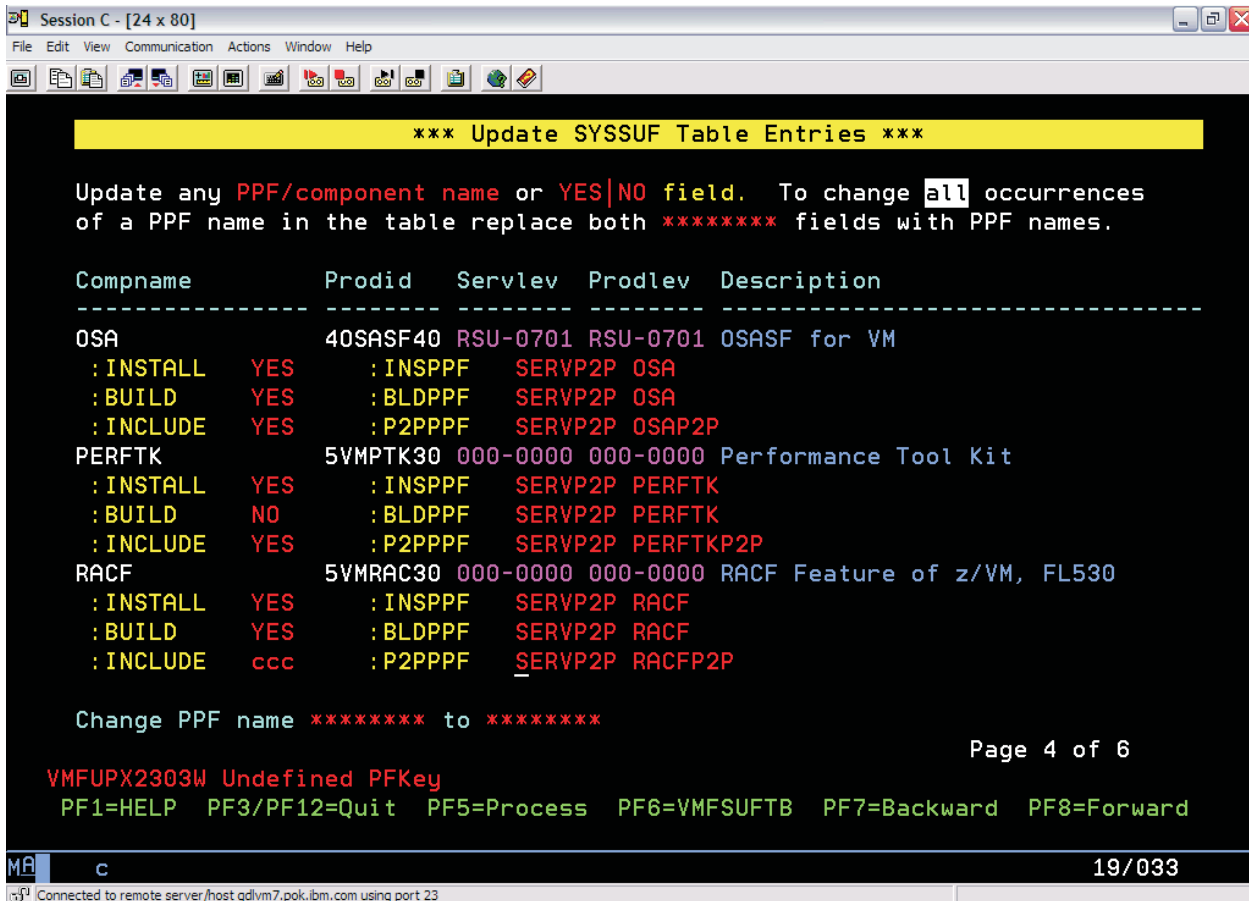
Session C - [24 x 80]

File Edit View Communication Actions Window Help

*** Update SYSSUF Table Entries ***

Update any PPF/component name or YES|NO field. To change all occurrences of a PPF name in the table replace both ******** fields with PPF names.

| Compname | | Prodid | Servlev | Prodlev | Description |
|---|---|---|---|---|---|
| OSA | | 4OSASF40 | RSU-0701 | RSU-0701 | OSASF for VM |
| :INSTALL | YES | :INSPPF | SERVP2P | OSA | |
| :BUILD | YES | :BLDPPF | SERVP2P | OSA | |
| :INCLUDE | YES | :P2PPPF | SERVP2P | OSAP2P | |
| PERFTK | | 5VMPTK30 | 000-0000 | 000-0000 | Performance Tool Kit |
| :INSTALL | YES | :INSPPF | SERVP2P | PERFTK | |
| :BUILD | NO | :BLDPPF | SERVP2P | PERFTK | |
| :INCLUDE | YES | :P2PPPF | SERVP2P | PERFTKP2P | |
| RACF | | 5VMRAC30 | 000-0000 | 000-0000 | RACF Feature of z/VM, FL530 |
| :INSTALL | YES | :INSPPF | SERVP2P | RACF | |
| :BUILD | YES | :BLDPPF | SERVP2P | RACF | |
| :INCLUDE | ccc | :P2PPPF | SERVP2P | RACFP2P | |

Change PPF name ******** to ********

Page 4 of 6

VMFUPX2303W Undefined PFKey
PF1=HELP PF3/PF12=Quit PF5=Process PF6=VMFSUFTB PF7=Backward PF8=Forward

MA c 19/033

Connected to remote server/host gdlvm7.pok.ibm.com using port 23